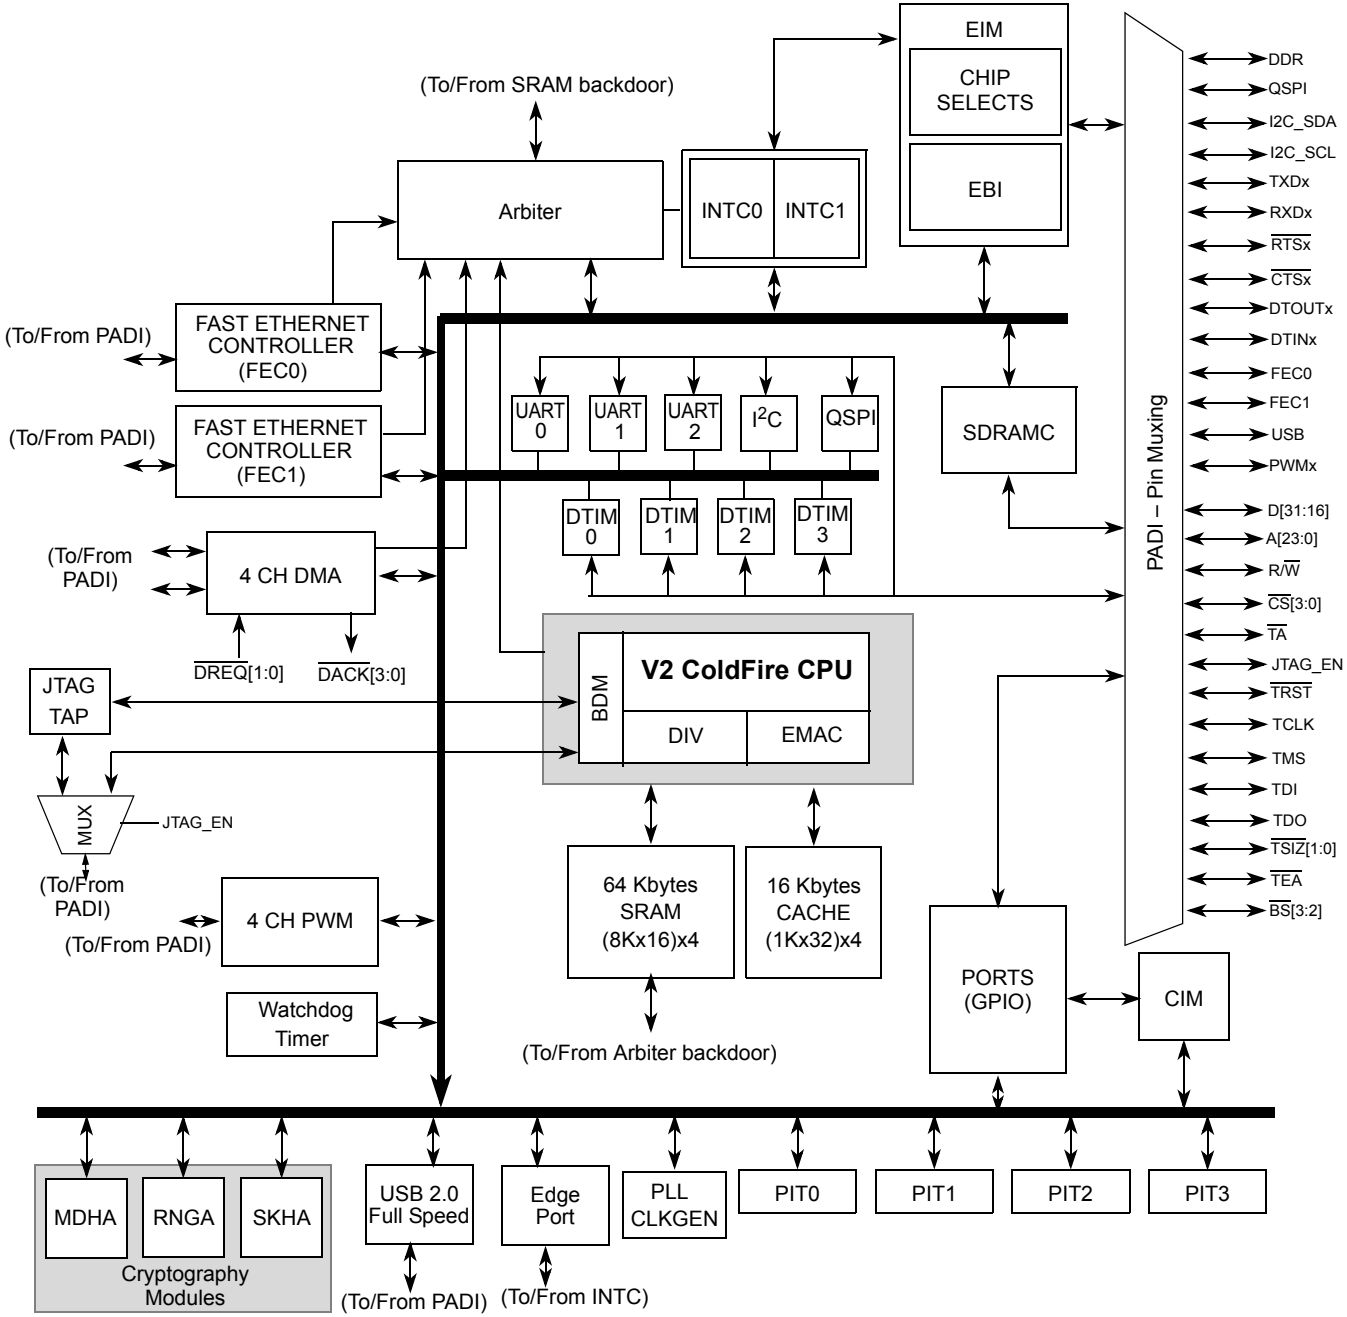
EIM

CHIP SELECTS

EBI

(To/From SRAM backdoor)

Arbiter

INTC0

INTC1

DDR
QSPI
I2C_SDA
I2C_SCL
TXDx
RXDx
$\overline{RTSx}$
$\overline{CTSx}$
DTOUTx
DTINx
FEC0
FEC1
USB
PWMx
D[31:16]
A[23:0]
R/$\overline{W}$
$\overline{CS}$[3:0]
$\overline{TA}$
JTAG_EN
$\overline{TRST}$
TCLK
TMS
TDI
TDO
$\overline{TSIZ}$[1:0]
$\overline{TEA}$
$\overline{BS}$[3:2]

PADI – Pin Muxing

(To/From PADI)

FAST ETHERNET CONTROLLER (FEC0)

(To/From PADI)

FAST ETHERNET CONTROLLER (FEC1)

UART 0

UART 1

UART 2

I$^2$C

QSPI

SDRAMC

DTIM 0

DTIM 1

DTIM 2

DTIM 3

(To/From PADI)

4 CH DMA

$\overline{DREQ}$[1:0]

$\overline{DACK}$[3:0]

BDM

V2 ColdFire CPU

DIV

EMAC

JTAG TAP

MUX

JTAG_EN

(To/From PADI)

4 CH PWM

(To/From PADI)

Watchdog Timer

64 Kbytes SRAM (8Kx16)x4

16 Kbytes CACHE (1Kx32)x4

(To/From Arbiter backdoor)

PORTS (GPIO)

CIM

MDHA

RNGA

SKHA

Cryptography Modules

USB 2.0 Full Speed

(To/From PADI)

Edge Port

(To/From INTC)

PLL CLKGEN

PIT0

PIT1

PIT2

PIT3